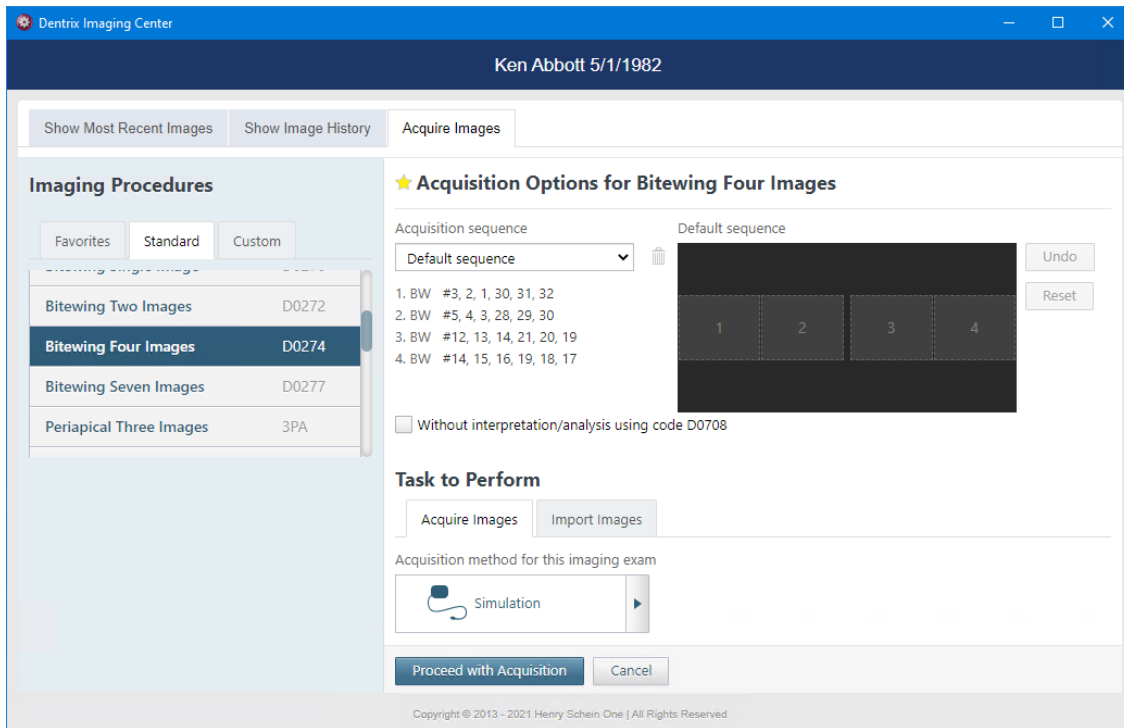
Dentrix Imaging Center

Ken Abbott 5/1/1982

Show Most Recent Images
Show Image History
Acquire Images

Imaging Procedures

Favorites
Standard
Custom

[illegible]

Bitewing Two Images D0272
Bitewing Four Images D0274
Bitewing Seven Images D0277
Periapical Three Images 3PA

Acquisition Options for Bitewing Four Images

Acquisition sequence
Default sequence

1. BW #3, 2, 1, 30, 31, 32
2. BW #5, 4, 3, 28, 29, 30
3. BW #12, 13, 14, 21, 20, 19
4. BW #14, 15, 16, 19, 18, 17

Default sequence

1
2
3
4

Undo
Reset

Without interpretation/analysis using code D0708

Task to Perform

Acquire Images
Import Images

Acquisition method for this imaging exam

Simulation

Proceed with Acquisition
Cancel

Copyright © 2013 - 2021 Henry Schein One | All Rights Reserved